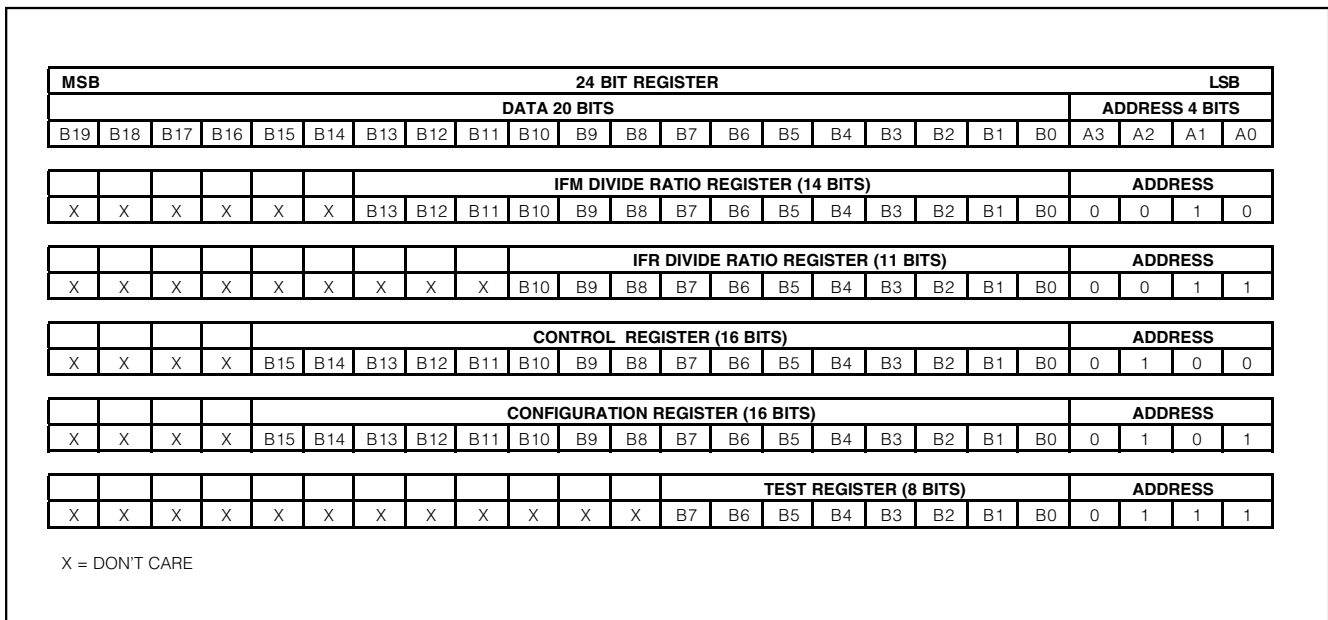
| MSB | | | | | | | | | | 24 BIT REGISTER | | | | | | | | | | | | | LSB |
|---|---|---|---|---|---|---|---|---|---|---|---|---|---|---|---|---|---|---|---|---|---|---|---|
| DATA 20 BITS | | | | | | | | | | | | | | | | | | | | ADDRESS 4 BITS | | | |
| B19 | B18 | B17 | B16 | B15 | B14 | B13 | B12 | B11 | B10 | B9 | B8 | B7 | B6 | B5 | B4 | B3 | B2 | B1 | B0 | A3 | A2 | A1 | A0 |

| | | | | | | IFM DIVIDE RATIO REGISTER (14 BITS) | | | | | | | | | | | | | | ADDRESS | | | |
|---|---|---|---|---|---|---|---|---|---|---|---|---|---|---|---|---|---|---|---|---|---|---|---|
| X | X | X | X | X | X | B13 | B12 | B11 | B10 | B9 | B8 | B7 | B6 | B5 | B4 | B3 | B2 | B1 | B0 | 0 | 0 | 1 | 0 |

| | | | | | | | | | IFR DIVIDE RATIO REGISTER (11 BITS) | | | | | | | | | | | ADDRESS | | | |
|---|---|---|---|---|---|---|---|---|---|---|---|---|---|---|---|---|---|---|---|---|---|---|---|
| X | X | X | X | X | X | X | X | X | B10 | B9 | B8 | B7 | B6 | B5 | B4 | B3 | B2 | B1 | B0 | 0 | 0 | 1 | 1 |

| | | | | CONTROL REGISTER (16 BITS) | | | | | | | | | | | | | | | | ADDRESS | | | |
|---|---|---|---|---|---|---|---|---|---|---|---|---|---|---|---|---|---|---|---|---|---|---|---|
| X | X | X | X | B15 | B14 | B13 | B12 | B11 | B10 | B9 | B8 | B7 | B6 | B5 | B4 | B3 | B2 | B1 | B0 | 0 | 1 | 0 | 0 |

| | | | | CONFIGURATION REGISTER (16 BITS) | | | | | | | | | | | | | | | | ADDRESS | | | |
|---|---|---|---|---|---|---|---|---|---|---|---|---|---|---|---|---|---|---|---|---|---|---|---|
| X | X | X | X | B15 | B14 | B13 | B12 | B11 | B10 | B9 | B8 | B7 | B6 | B5 | B4 | B3 | B2 | B1 | B0 | 0 | 1 | 0 | 1 |

| | | | | | | | | | | | | TEST REGISTER (8 BITS) | | | | | | | | ADDRESS | | | |
|---|---|---|---|---|---|---|---|---|---|---|---|---|---|---|---|---|---|---|---|---|---|---|---|
| X | X | X | X | X | X | X | X | X | X | X | X | B7 | B6 | B5 | B4 | B3 | B2 | B1 | B0 | 0 | 1 | 1 | 1 |

X = DON'T CARE